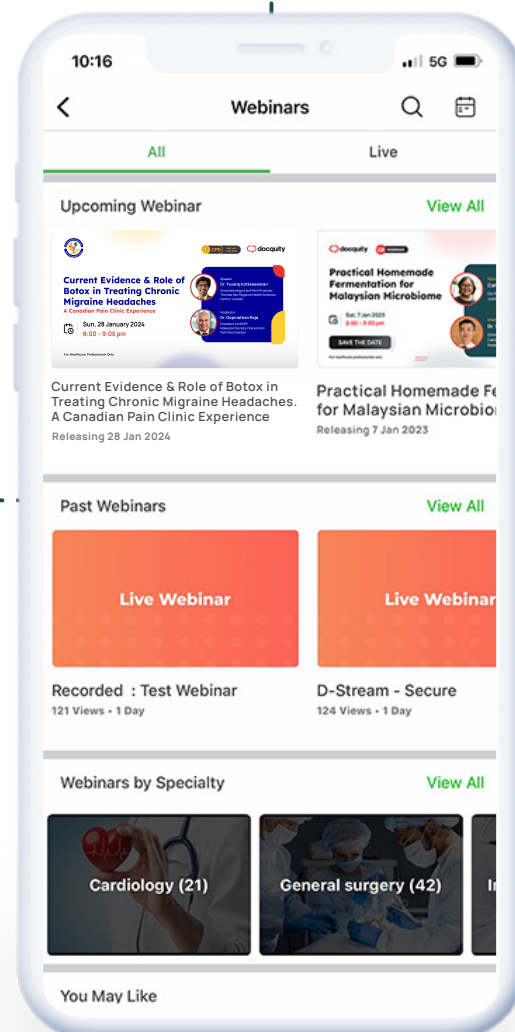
10:16

5G

Webinars

All

Live

Upcoming Webinar

View All

CPD

docquity

Current Evidence & Role of Botox in Treating Chronic Migraine Headaches

A Canadian Pain Clinic Experience

Sun, 28 January 2024

8:00 - 9:05 pm

Dr. Yuvaraj Kotteeswaran

Dr. Gopinathan Raju

For Healthcare Professionals Only

Current Evidence & Role of Botox in Treating Chronic Migraine Headaches. A Canadian Pain Clinic Experience

Releasing 28 Jan 2024

docquity

Practical Homemade Fermentation for Malaysian Microbiome

Sat, 7 Jan 2023

2:00 - 3:00 pm

SAVE THE DATE

Practical Homemade Fe

for Malaysian Microbio

Releasing 7 Jan 2023

Past Webinars

View All

Live Webinar

Live Webinar

Recorded : Test Webinar

121 Views • 1 Day

D-Stream - Secure

124 Views • 1 Day

Webinars by Specialty

View All

Cardiology (21)

General surgery (42)

You May Like